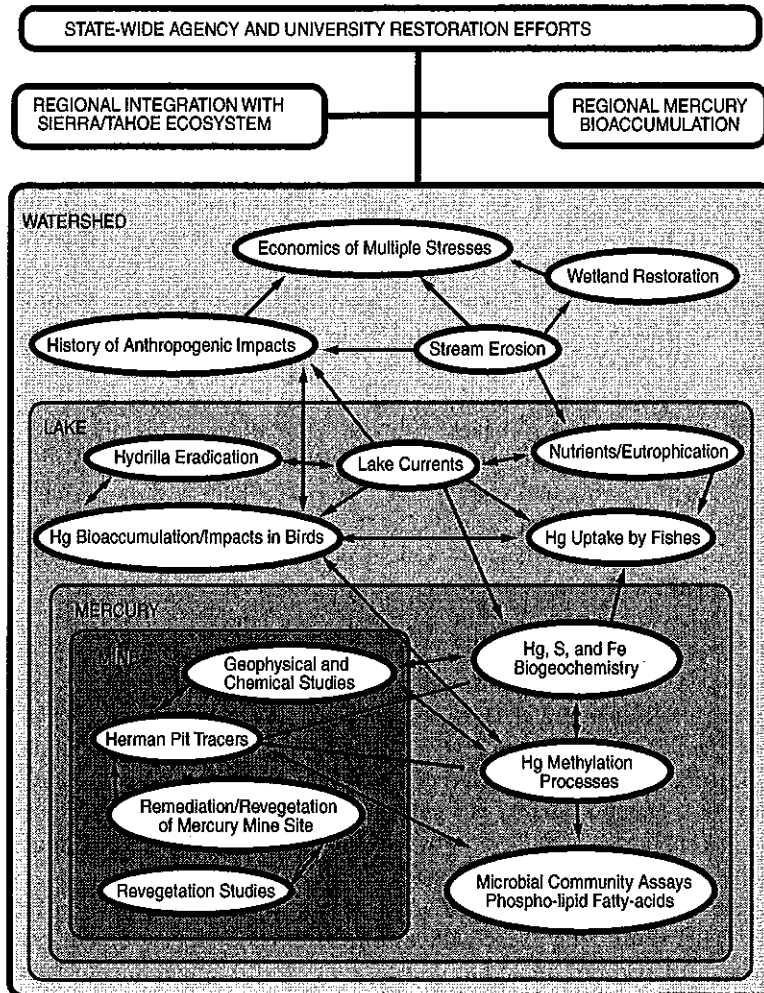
STATE-WIDE AGENCY AND UNIVERSITY RESTORATION EFFORTS

REGIONAL INTEGRATION WITH SIERRA/TAHOE ECOSYSTEM

REGIONAL MERCURY BIOACCUMULATION

WATERSHED

Economics of Multiple Stresses

Wetland Restoration

History of Anthropogenic Impacts

Stream Erosion

LAKE

Hydrilla Eradication

Lake Currents

Nutrients/Eutrophication

Hg Bioaccumulation/Impacts in Birds

Hg Uptake by Fishes

MERCURY

MINE

Geophysical and Chemical Studies

Hg, S, and Fe Biogeochemistry

Herman Pit Tracers

Hg Methylation Processes

Remediation/Revegetation of Mercury Mine Site

Revegetation Studies

Microbial Community Assays Phospho-lipid Fatty-acids